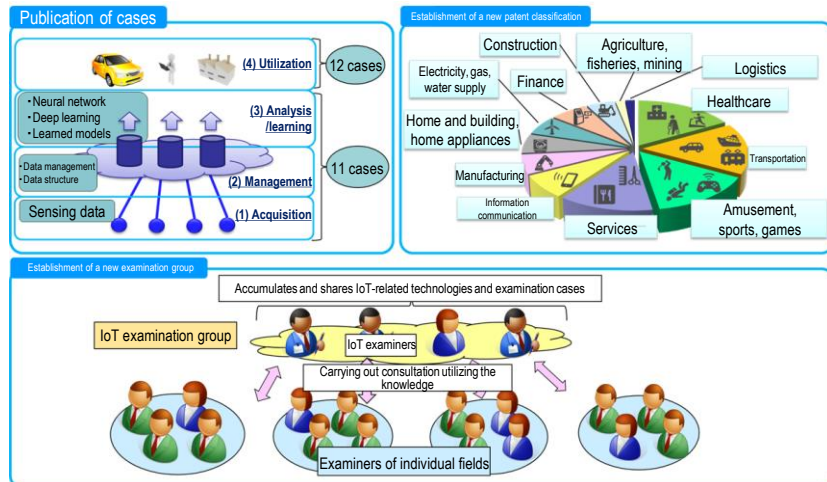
Publication of cases

(4) Utilization

12 cases

・Neural network
・Deep learning
・Learned models

(3) Analysis /learning

・Data management
・Data structure

(2) Management

11 cases

Sensing data

(1) Acquisition

Establishment of a new patent classification

Construction

Agriculture, fisheries, mining

Logistics

Electricity, gas, water supply

Finance

Healthcare

Home and building, home appliances

Transportation

Manufacturing

Information communication

Services

Amusement, sports, games

Establishment of a new examination group

Accumulates and shares IoT-related technologies and examination cases

IoT examination group

IoT examiners

Carrying out consultation utilizing the knowledge

Examiners of individual fields